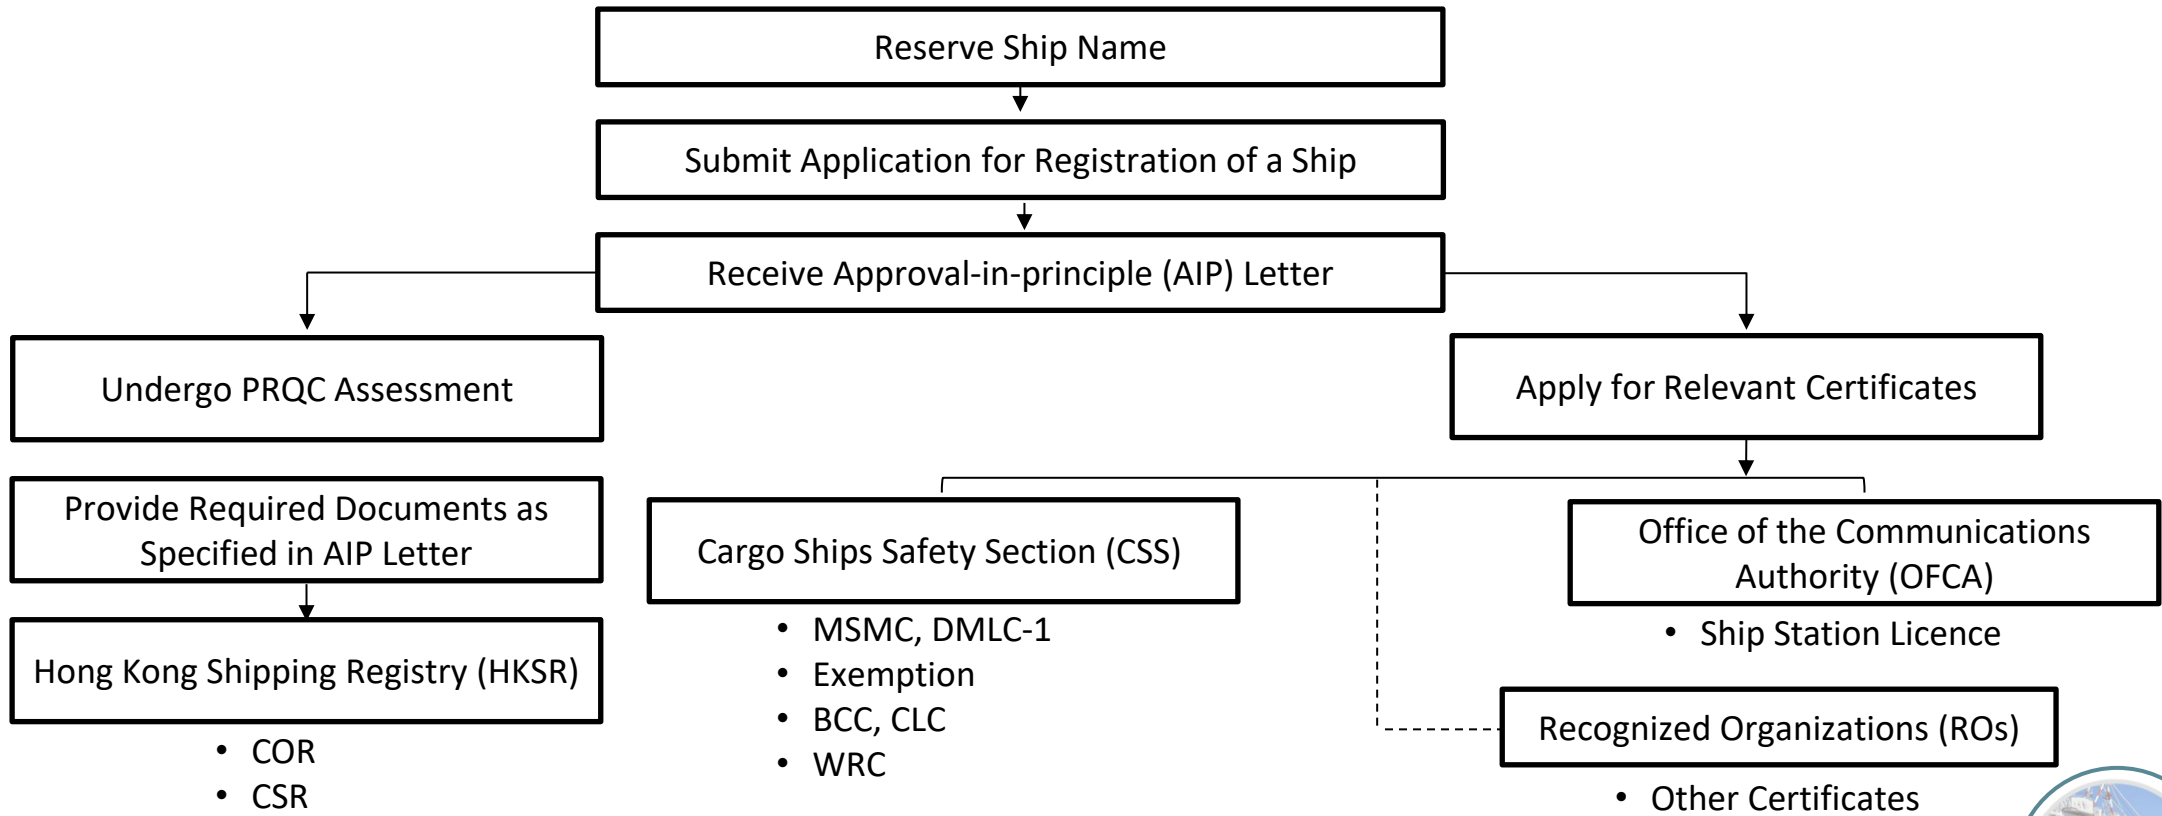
Reserve Ship Name

Submit Application for Registration of a Ship

Receive Approval-in-principle (AIP) Letter

Undergo PRQC Assessment

Apply for Relevant Certificates

Provide Required Documents as Specified in AIP Letter

Hong Kong Shipping Registry (HKSR)

- COR
- CSR

Cargo Ships Safety Section (CSS)

- MSMC, DMLC-1
- Exemption
- BCC, CLC
- WRC

Office of the Communications Authority (OFCA)

- Ship Station Licence

Recognized Organizations (ROs)

- Other Certificates